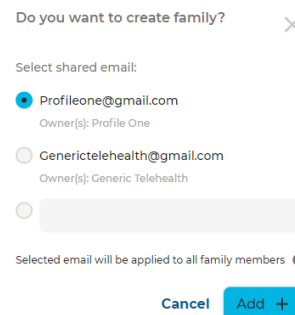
Do you want to create family?

Select shared email:

Profileone@gmail.com
Owner(s): Profile One

Generictelehealth@gmail.com
Owner(s): Generic Telehealth

Selected email will be applied to all family members

Cancel
Add +